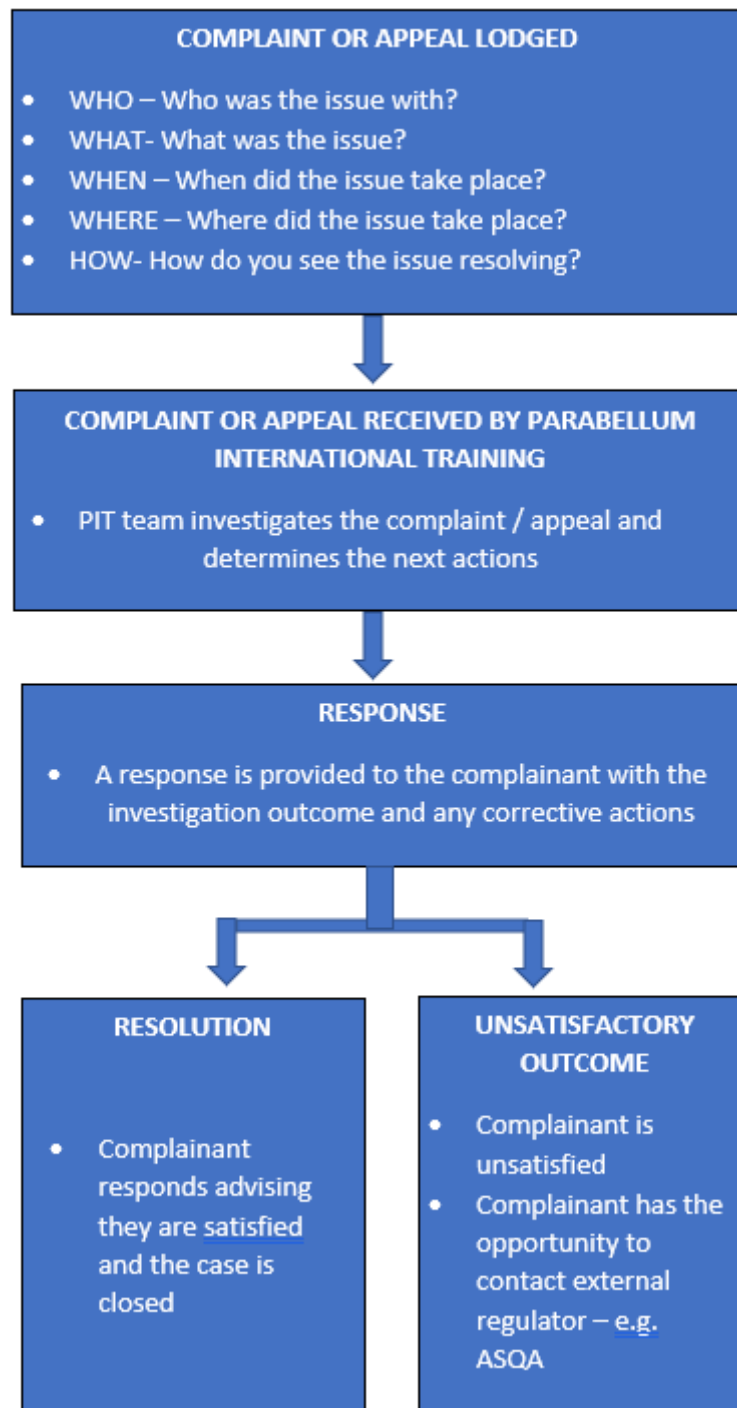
COMPLAINT OR APPEAL LODGED

- WHO – Who was the issue with?
- WHAT- What was the issue?
- WHEN – When did the issue take place?
- WHERE – Where did the issue take place?
- HOW- How do you see the issue resolving?

COMPLAINT OR APPEAL RECEIVED BY PARABELLUM INTERNATIONAL TRAINING

- PIT team investigates the complaint / appeal and determines the next actions

RESPONSE

- A response is provided to the complainant with the investigation outcome and any corrective actions

RESOLUTION

- Complainant responds advising they are satisfied and the case is closed

UNSATISFACTORY OUTCOME

- Complainant is unsatisfied
- Complainant has the opportunity to contact external regulator – e.g. ASQA